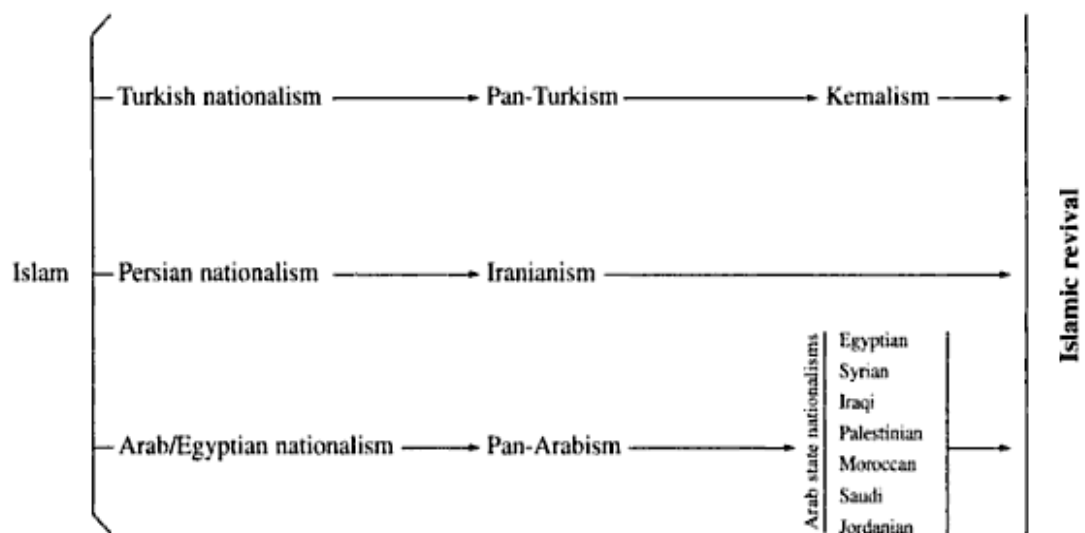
Islam

Turkish nationalism → Pan-Turkism → Kemalism →

Persian nationalism → Iranianism →

Arab/Egyptian nationalism → Pan-Arabism →

Arab state nationalisms

Egyptian
Syrian
Iraqi
Palestinian
Moroccan
Saudi
Jordanian

Islamic revival